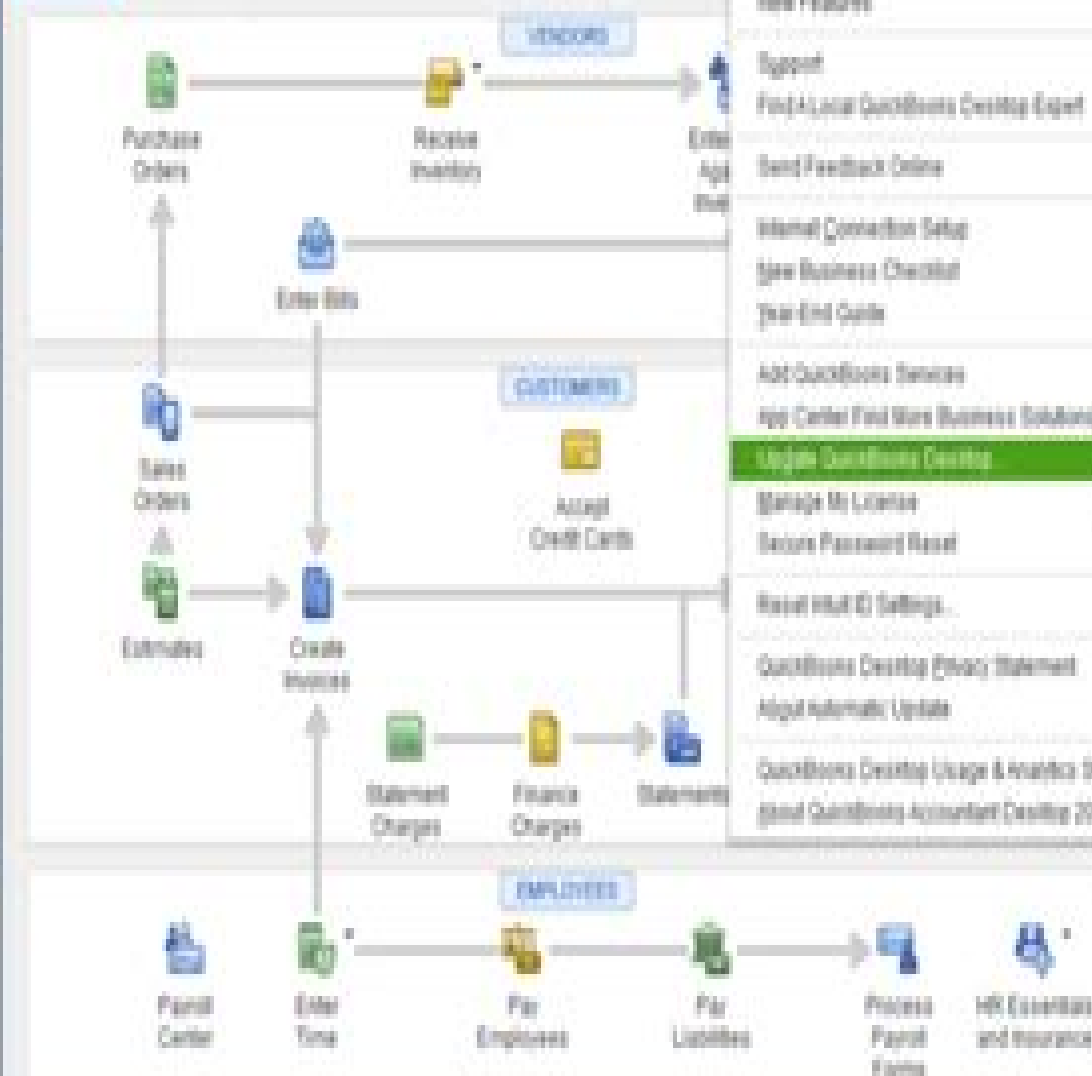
VENDORS

Purchase Orders

Receive Inventory

Enter Against Inventory

Enter Bills

CUSTOMERS

Sales Orders

Accept Credit Cards

Estimates

Create Invoices

Statement Charges

Finance Charges

Statements

EMPLOYEES

Payroll Center

Enter Time

Pay Employees

Pay Liabilities

Process Payroll Forms

HR Essentials and Insurance

New Features

Support

Find A Local QuickBooks Desktop Expert

Send Feedback Online

Internet Connection Setup

New Business Checklist

Year-End Guide

Add QuickBooks Services

App Center: Find More Business Solutions

Update QuickBooks Desktop...

Manage My License

Secure Password Reset

Reset Intuit ID Settings...

QuickBooks Desktop Privacy Statement

About Automatic Update

QuickBooks Desktop Usage & Analytics S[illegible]

About QuickBooks Accountant Desktop 2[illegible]